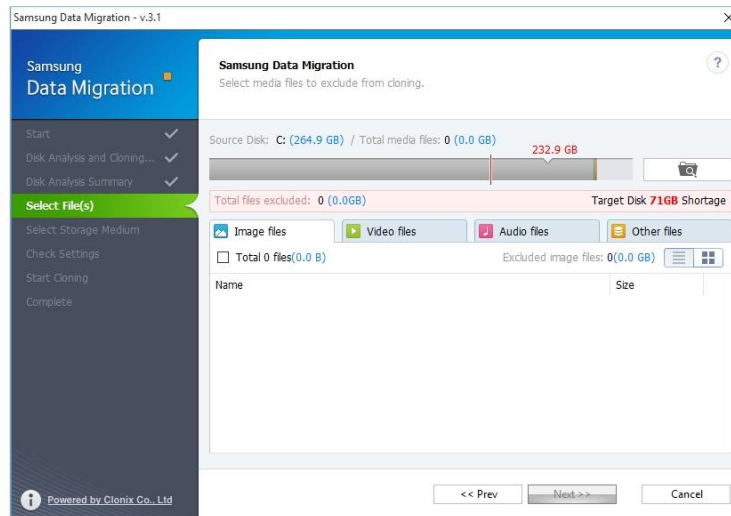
Samsung Data Migration - v.3.1

Samsung
Data Migration

Start
Disk Analysis and Cloning...
Disk Analysis Summary
Select File(s)
Select Storage Medium
Check Settings
Start Cloning
Complete

Powered by Clonix Co., Ltd

Samsung Data Migration
Select media files to exclude from cloning.

?

Source Disk: C: (264.9 GB) / Total media files: 0 (0.0 GB)

232.9 GB

Total files excluded: 0 (0.0GB)

Target Disk 71GB Shortage

Image files | Video files | Audio files | Other files

Total 0 files(0.0 B)

Excluded image files: 0(0.0 GB)

| Name | Size |
|---|---|

<< Prev | Next >> | Cancel